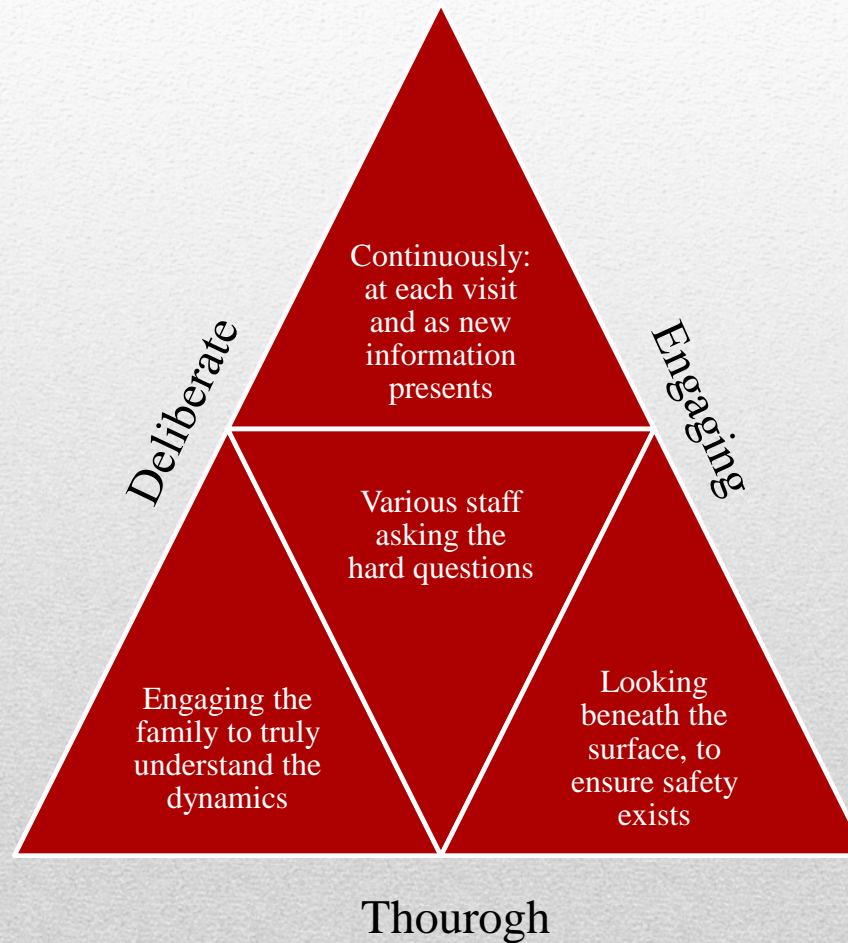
Continuously: at each visit and as new information presents

Deliberate

Engaging

Various staff asking the hard questions

Engaging the family to truly understand the dynamics

Looking beneath the surface, to ensure safety exists

Thourogh